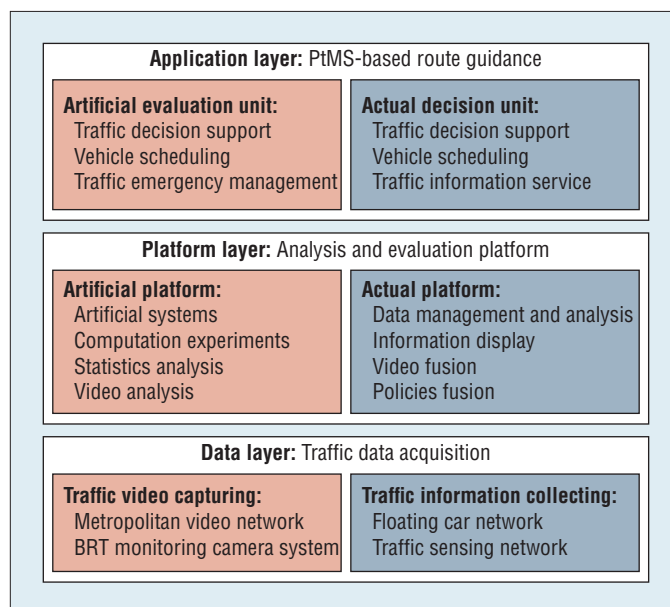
**Application layer:** PtMS-based route guidance

**Artificial evaluation unit:**
Traffic decision support
Vehicle scheduling
Traffic emergency management

**Actual decision unit:**
Traffic decision support
Vehicle scheduling
Traffic information service

**Platform layer:** Analysis and evaluation platform

**Artificial platform:**
Artificial systems
Computation experiments
Statistics analysis
Video analysis

**Actual platform:**
Data management and analysis
Information display
Video fusion
Policies fusion

**Data layer:** Traffic data acquisition

**Traffic video capturing:**
Metropolitan video network
BRT monitoring camera system

**Traffic information collecting:**
Floating car network
Traffic sensing network